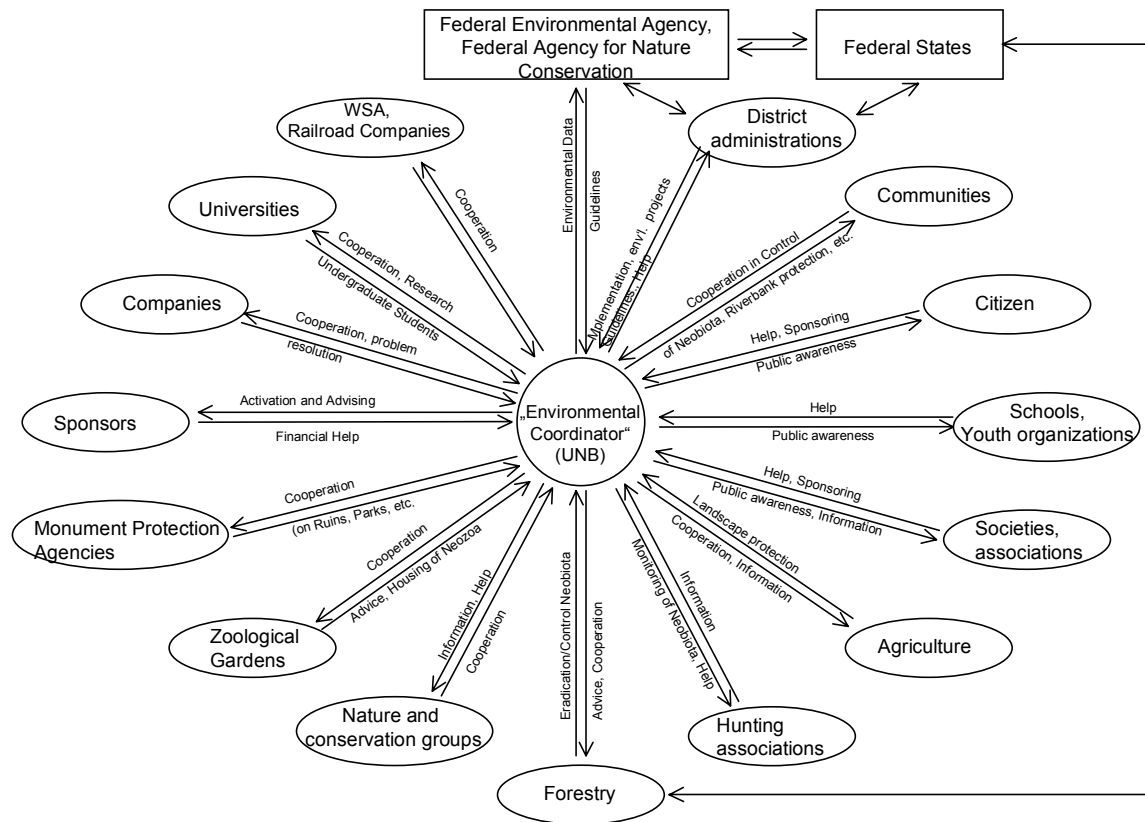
Federal Environmental Agency, Federal Agency for Nature Conservation

Federal States

WSA, Railroad Companies

District administrations

Universities

Communities

Companies

Citizen

Sponsors

„Environmental Coordinator“ (UNB)

Schools, Youth organizations

Monument Protection Agencies

Societies, associations

Zoological Gardens

Agriculture

Nature and conservation groups

Hunting associations

Forestry

Cooperation

Environmental Data

Guidelines

Implementation, env'l. projects

Guidelines, Help

Cooperation in Control

of Neobiota, Riverbank protection, etc.

Cooperation, Research

Undergraduate Students

Cooperation, problem

resolution

Help, Sponsoring

Public awareness

Activation and Advising

Financial Help

Help

Public awareness

Cooperation

(on Ruins, Parks, etc.

Help, Sponsoring

Public awareness, Information

Cooperation

Advice, Housing of Neozoa

Landscape protection

Cooperation, Information

Information, Help

Cooperation

Eradication/Control Neobiota

Advice, Cooperation

Monitoring of Neobiota, Help

Information